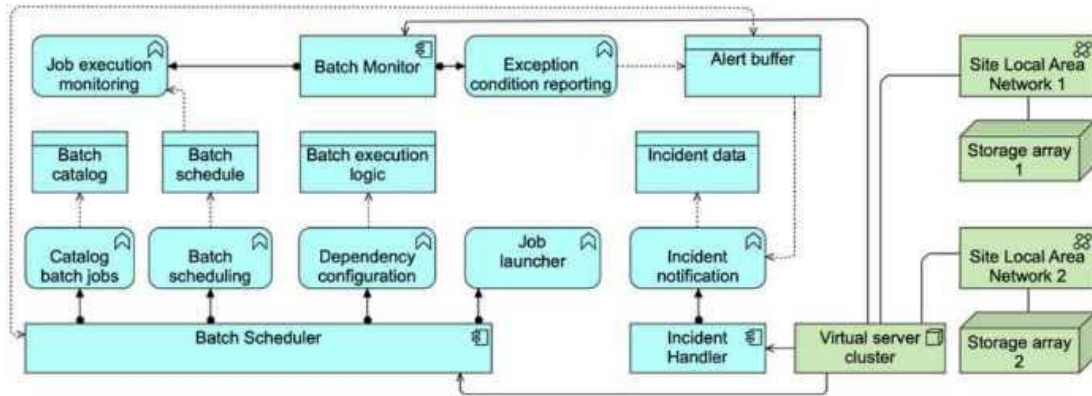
Job execution monitoring

Batch Monitor

Exception condition reporting

Alert buffer

Site Local Area Network 1

Batch catalog

Batch schedule

Batch execution logic

Incident data

Storage array 1

Catalog batch jobs

Batch scheduling

Dependency configuration

Job launcher

Incident notification

Site Local Area Network 2

Batch Scheduler

Incident Handler

Virtual server cluster

Storage array 2